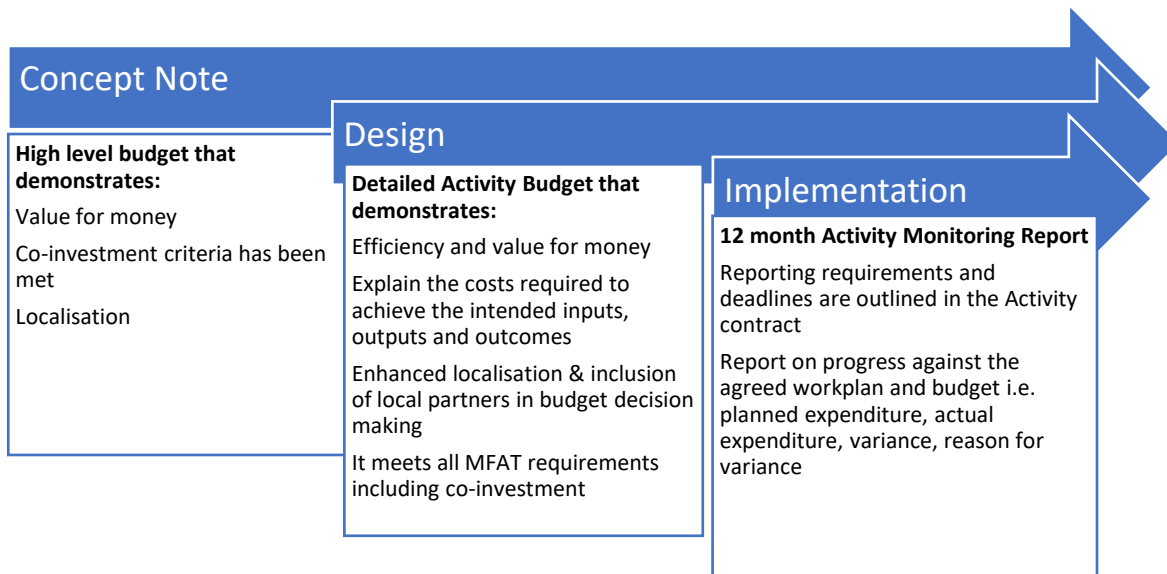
Concept Note

**High level budget that demonstrates:**

Value for money

Co-investment criteria has been met

Localisation

Design

**Detailed Activity Budget that demonstrates:**

Efficiency and value for money

Explain the costs required to achieve the intended inputs, outputs and outcomes

Enhanced localisation & inclusion of local partners in budget decision making

It meets all MFAT requirements including co-investment

Implementation

**12 month Activity Monitoring Report**

Reporting requirements and deadlines are outlined in the Activity contract

Report on progress against the agreed workplan and budget i.e. planned expenditure, actual expenditure, variance, reason for variance